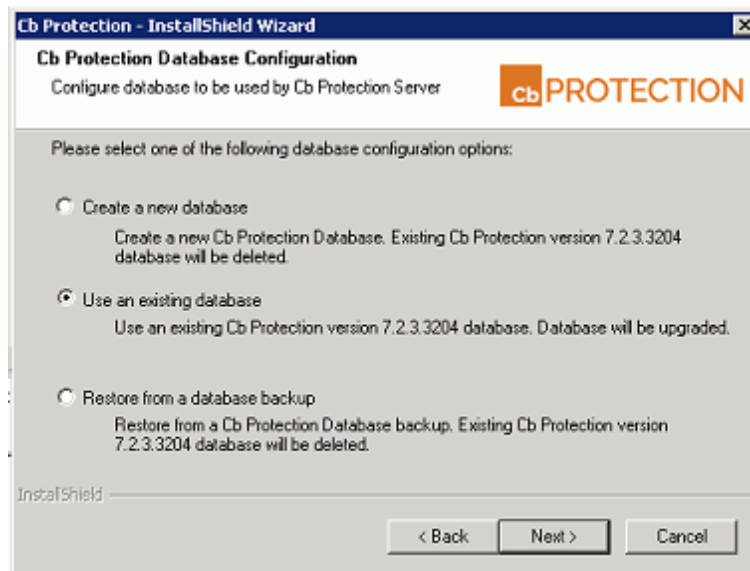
Cb Protection - InstallShield Wizard

Cb Protection Database Configuration

Configure database to be used by Cb Protection Server

Cb PROTECTION

Please select one of the following database configuration options:

Create a new database

Create a new Cb Protection Database. Existing Cb Protection version 7.2.3.3204 database will be deleted.

Use an existing database

Use an existing Cb Protection version 7.2.3.3204 database. Database will be upgraded.

Restore from a database backup

Restore from a Cb Protection Database backup. Existing Cb Protection version 7.2.3.3204 database will be deleted.

InstallShield

< Back

Next >

Cancel